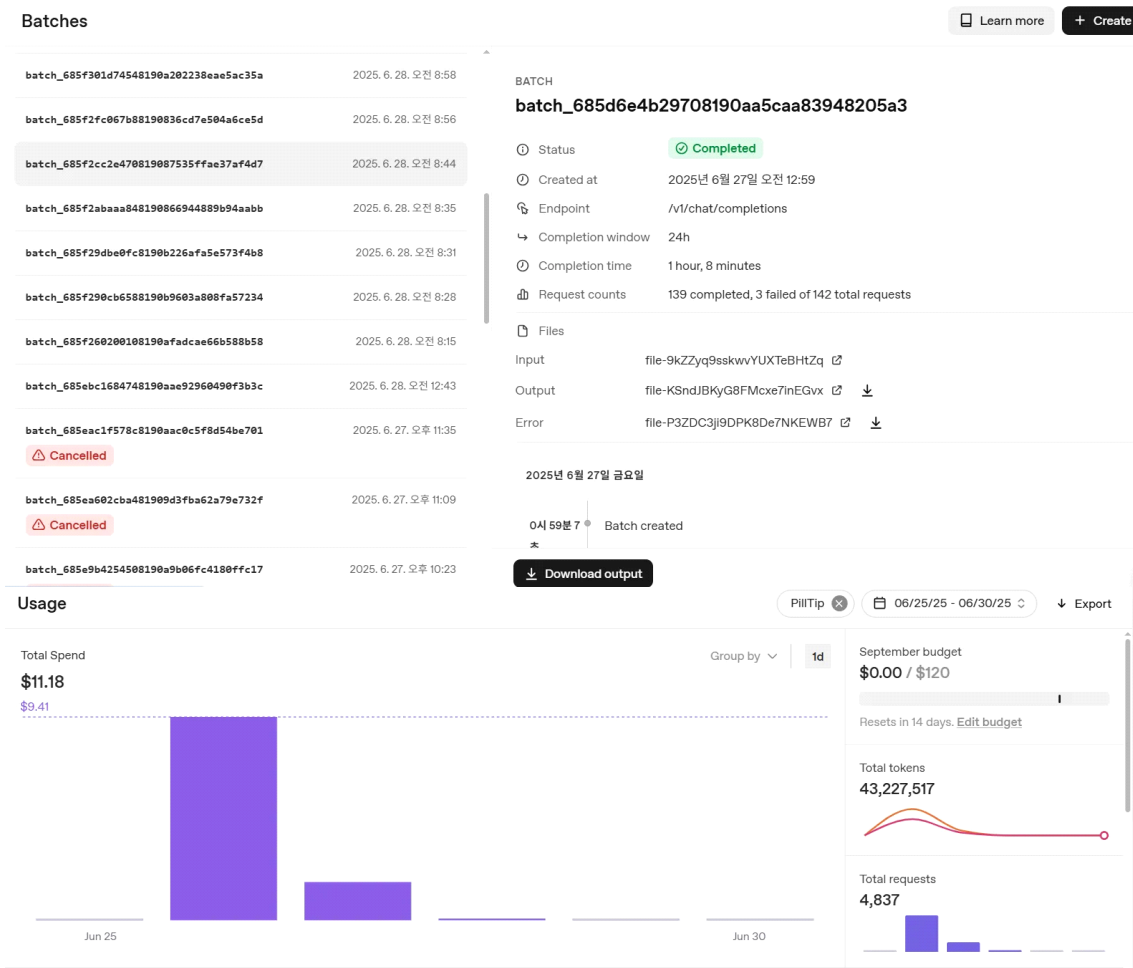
Batches

Learn more

+ Create

batch_685f301d74548190a202238eae5ac35a 2025. 6. 28. 오전 8:58

batch_685f2fc067b88190836cd7e504a6ce5d 2025. 6. 28. 오전 8:56

batch_685f2cc2e470819087535ffae37af4d7 2025. 6. 28. 오전 8:44

batch_685f2abaaa848190866944889b94aabb 2025. 6. 28. 오전 8:35

batch_685f29dbe0fc8190b226afa5e573f4b8 2025. 6. 28. 오전 8:31

batch_685f290cb6588190b9603a808fa57234 2025. 6. 28. 오전 8:28

batch_685f260200108190afadcae66b588b58 2025. 6. 28. 오전 8:15

batch_685ebc1684748190aae92960490f3b3c 2025. 6. 28. 오전 12:43

batch_685eac1f578c8190aac0c5f8d54be701 2025. 6. 27. 오후 11:35

Cancelled

batch_685ea602cba481909d3fba62a79e732f 2025. 6. 27. 오후 11:09

Cancelled

batch_685e9b4254508190a9b06fc4180ffc17 2025. 6. 27. 오후 10:23

BATCH

batch_685d6e4b29708190aa5caa83948205a3

Status Completed

Created at 2025년 6월 27일 오전 12:59

Endpoint /v1/chat/completions

Completion window 24h

Completion time 1 hour, 8 minutes

Request counts 139 completed, 3 failed of 142 total requests

Files

Input file-9kZZyq9sskwvYUXTeBHtZq

Output file-KSndJBKyG8FMcxe7inEGvx

Error file-P3ZDC3ji9DPK8De7NKEWB7

2025년 6월 27일 금요일

0시 59분 7 초 Batch created

Download output

Usage

PillTip

06/25/25 - 06/30/25

Export

Total Spend

$11.18

Group by

1d

$9.41

Jun 25

Jun 30

September budget

$0.00 / $120

Resets in 14 days. Edit budget

Total tokens

43,227,517

Total requests

4,837